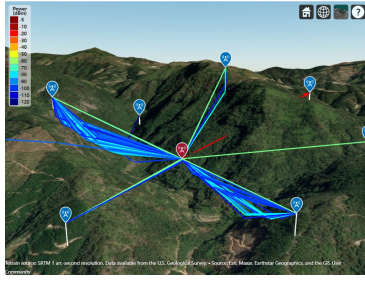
Power (dBm)
0
-10
-20
-30
-40
-50
-60
-70
-80
-90
-100
-110
-120

Terrain source: SRTM 1 arc-second resolution. Data available from the U.S. Geological Survey. • Source: Esri, Maxar, Earthstar Geographics, and the GIS User Community